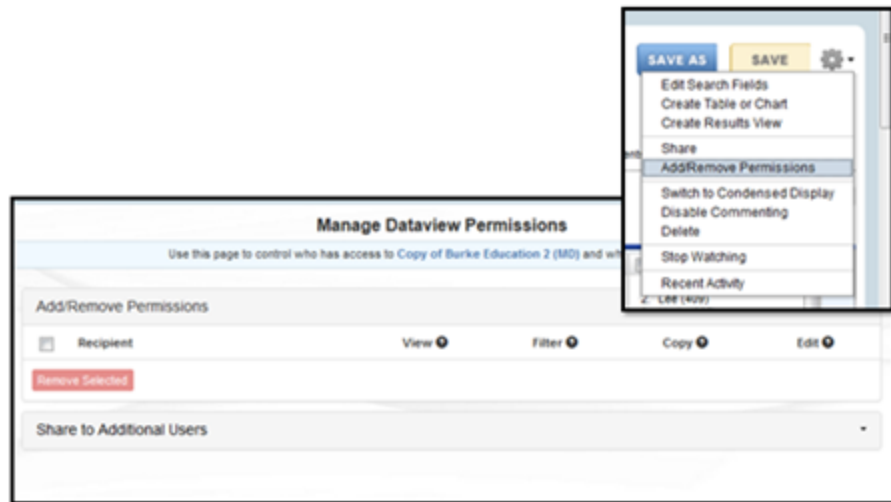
SAVE AS
SAVE
Edit Search Fields
Create Table or Chart
Create Results View
Share
Add/Remove Permissions
Switch to Condensed Display
Disable Commenting
Delete
Stop Watching
Recent Activity

Manage Dataview Permissions
Use this page to control who has access to Copy of Burke Education 2 (M0) and wi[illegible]

Add/Remove Permissions

| Recipient | View | Filter | Copy | Edit |
|---|---|---|---|---|

Remove Selected

Share to Additional Users